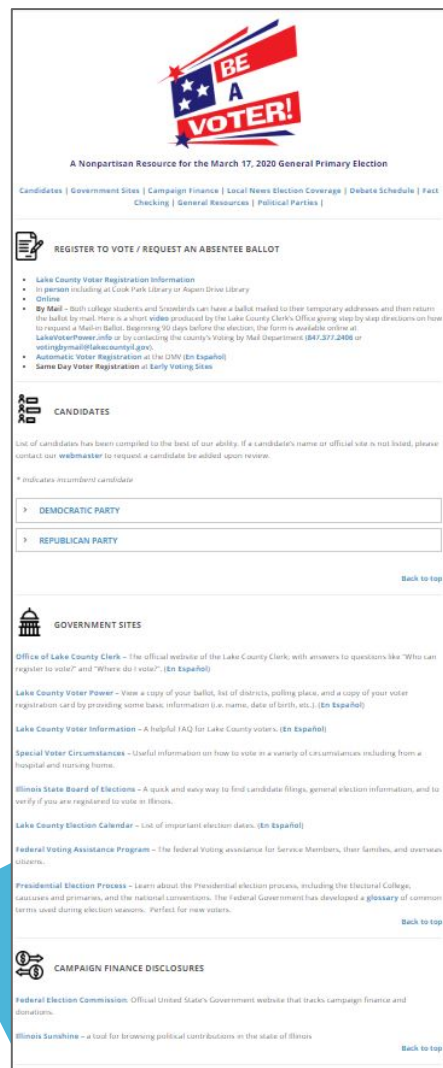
BE A VOTER!

A Nonpartisan Resource for the March 17, 2020 General Primary Election

Candidates | Government Sites | Campaign Finance | Local News Election Coverage | Debate Schedule | Fact Checking | General Resources | Political Parties |

REGISTER TO VOTE / REQUEST AN ABSENTEE BALLOT

- Lake County Voter Registration Information
- In person including at Cook Park Library or Aspen Drive Library
- Online
- By Mail – Both college students and Snowbirds can have a ballot mailed to their temporary addresses and then return the ballot by mail. Here is a short video produced by the Lake County Clerk's Office going step by step directions on how to request a Mail-in Ballot. Beginning 90 days before the election, the form is available online at LakeVoterPower.info or by contacting the county's Voting by Mail Department (847.377.2406 or votingbymail@lakecountyil.gov).
- Automatic Voter Registration at the DMV (En Español)
- Same Day Voter Registration at Early Voting Sites

CANDIDATES

List of candidates has been compiled to the best of our ability. If a candidate's name or official site is not listed, please contact our webmaster to request a candidate be added upon review.

* indicates incumbent candidate

> DEMOCRATIC PARTY

> REPUBLICAN PARTY

Back to top

GOVERNMENT SITES

Office of Lake County Clerk – The official website of the Lake County Clerk; with answers to questions like "Who can register to vote?" and "Where do I vote?". (En Español)

Lake County Voter Power – View a copy of your ballot, list of districts, polling place, and a copy of your voter registration card by providing some basic information (i.e. name, date of birth, etc.). (En Español)

Lake County Voter Information – A helpful FAQ for Lake County voters. (En Español)

Special Voter Circumstances – Useful information on how to vote in a variety of circumstances including from a hospital and nursing home.

Illinois State Board of Elections – A quick and easy way to find candidate filings, general election information, and to verify if you are registered to vote in Illinois.

Lake County Election Calendar – List of important election dates. (En Español)

Federal Voting Assistance Program – The federal Voting assistance for Service Members, their families, and overseas citizens.

Presidential Election Process – Learn about the Presidential election process, including the Electoral College, caucuses and primaries, and the national conventions. The Federal Government has developed a glossary of common terms used during election seasons. Perfect for new voters.

Back to top

CAMPAIGN FINANCE DISCLOSURES

Federal Election Commission: Official United State's Government website that tracks campaign finance and donations.

Illinois Sunshine – a tool for browsing political contributions in the state of Illinois

Back to top